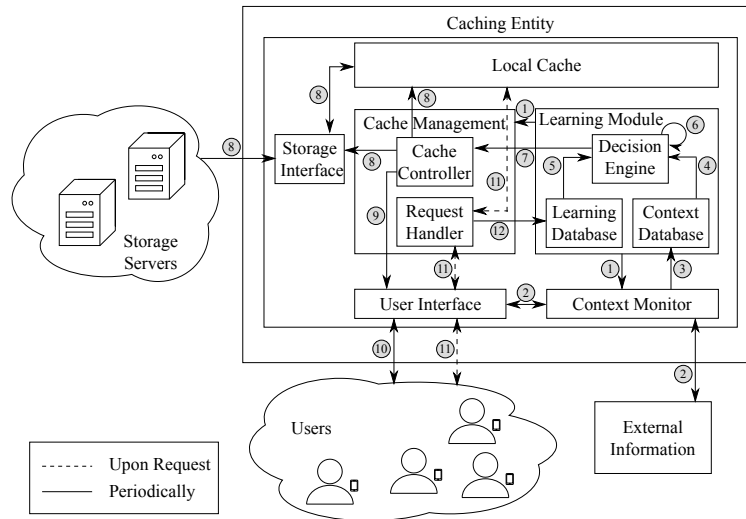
Caching Entity

Local Cache

8

8

1

Cache Management

Learning Module

6

8

Storage Interface

8

Cache Controller

7

Decision Engine

5

4

11

9

Request Handler

12

Learning Database

Context Database

Storage Servers

11

1

3

User Interface

2

Context Monitor

10

11

2

Users

External Information

Upon Request

Periodically